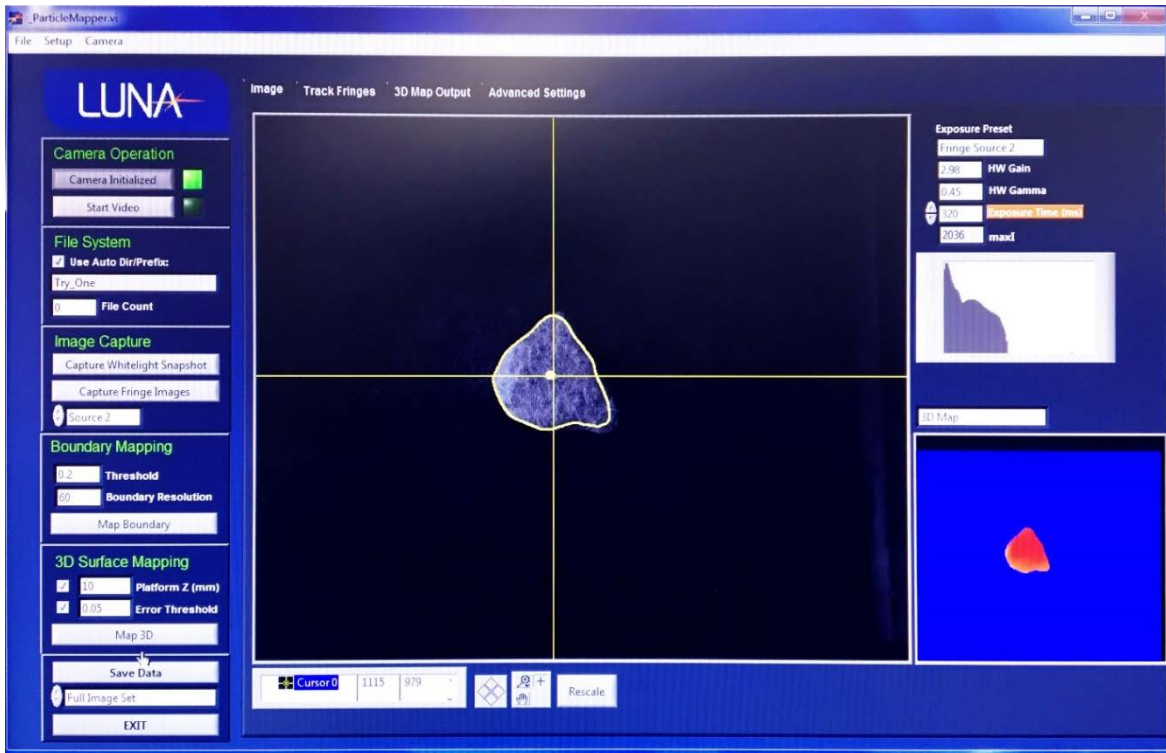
_ParticleMapper.vi
File Setup Camera

LUNA

Image Track Fringes 3D Map Output Advanced Settings

Camera Operation
Camera Initialized
Start Video

File System
Use Auto Dir/Prefix:
Try_One
0 File Count

Image Capture
Capture Whitelight Snapshot
Capture Fringe Images
Source 2

Boundary Mapping
0.2 Threshold
60 Boundary Resolution
Map Boundary

3D Surface Mapping
10 Platform Z (mm)
0.05 Error Threshold
Map 3D

Save Data
Full Image Set
EXIT

Cursor 0 1115 979
Rescale

Exposure Preset
Fringe Source 2
2.98 HW Gain
0.45 HW Gamma
320 Exposure Time (ms)
2036 maxI

3D Map